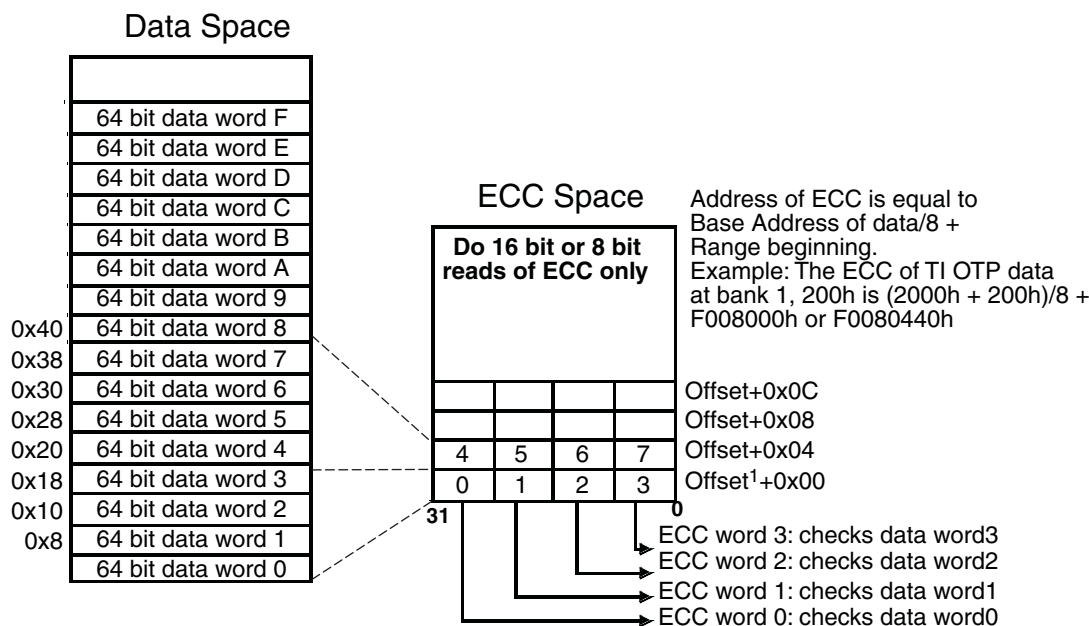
Data Space

64 bit data word F
64 bit data word E
64 bit data word D
64 bit data word C
64 bit data word B
64 bit data word A
64 bit data word 9
0x40 64 bit data word 8
0x38 64 bit data word 7
0x30 64 bit data word 6
0x28 64 bit data word 5
0x20 64 bit data word 4
0x18 64 bit data word 3
0x10 64 bit data word 2
0x8 64 bit data word 1
64 bit data word 0

ECC Space

Do 16 bit or 8 bit reads of ECC only

Address of ECC is equal to Base Address of data/8 + Range beginning. Example: The ECC of TI OTP data at bank 1, 200h is (2000h + 200h)/8 + F008000h or F0080440h

| | | | | |
|---|---|---|---|---|
| | | | | Offset+0x0C |
| | | | | Offset+0x08 |
| 4 | 5 | 6 | 7 | Offset+0x04 |
| 0 | 1 | 2 | 3 | Offset$^1$+0x00 |

31 0

ECC word 3: checks data word3
ECC word 2: checks data word2
ECC word 1: checks data word1
ECC word 0: checks data word0